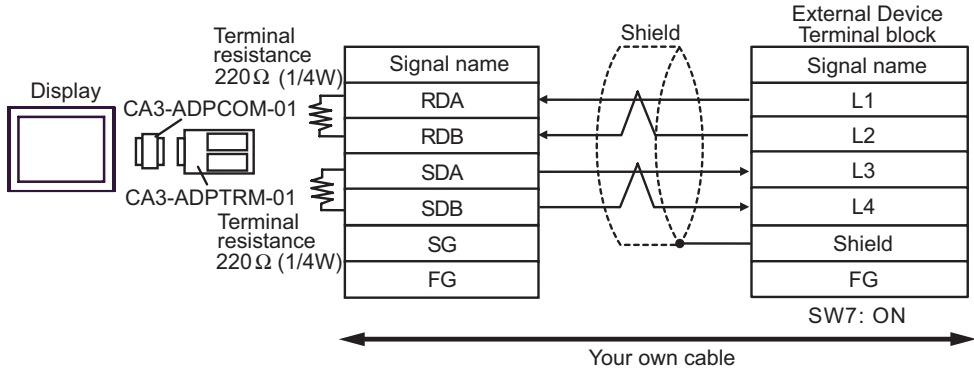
Display

Terminal resistance 220Ω (1/4W)

CA3-ADPCOM-01

CA3-ADPTRM-01

Terminal resistance 220Ω (1/4W)

| Signal name |
|---|
| RDA |
| RDB |
| SDA |
| SDB |
| SG |
| FG |

Shield

External Device Terminal block

| Signal name |
|---|
| L1 |
| L2 |
| L3 |
| L4 |
| Shield |
| FG |

SW7: ON

Your own cable